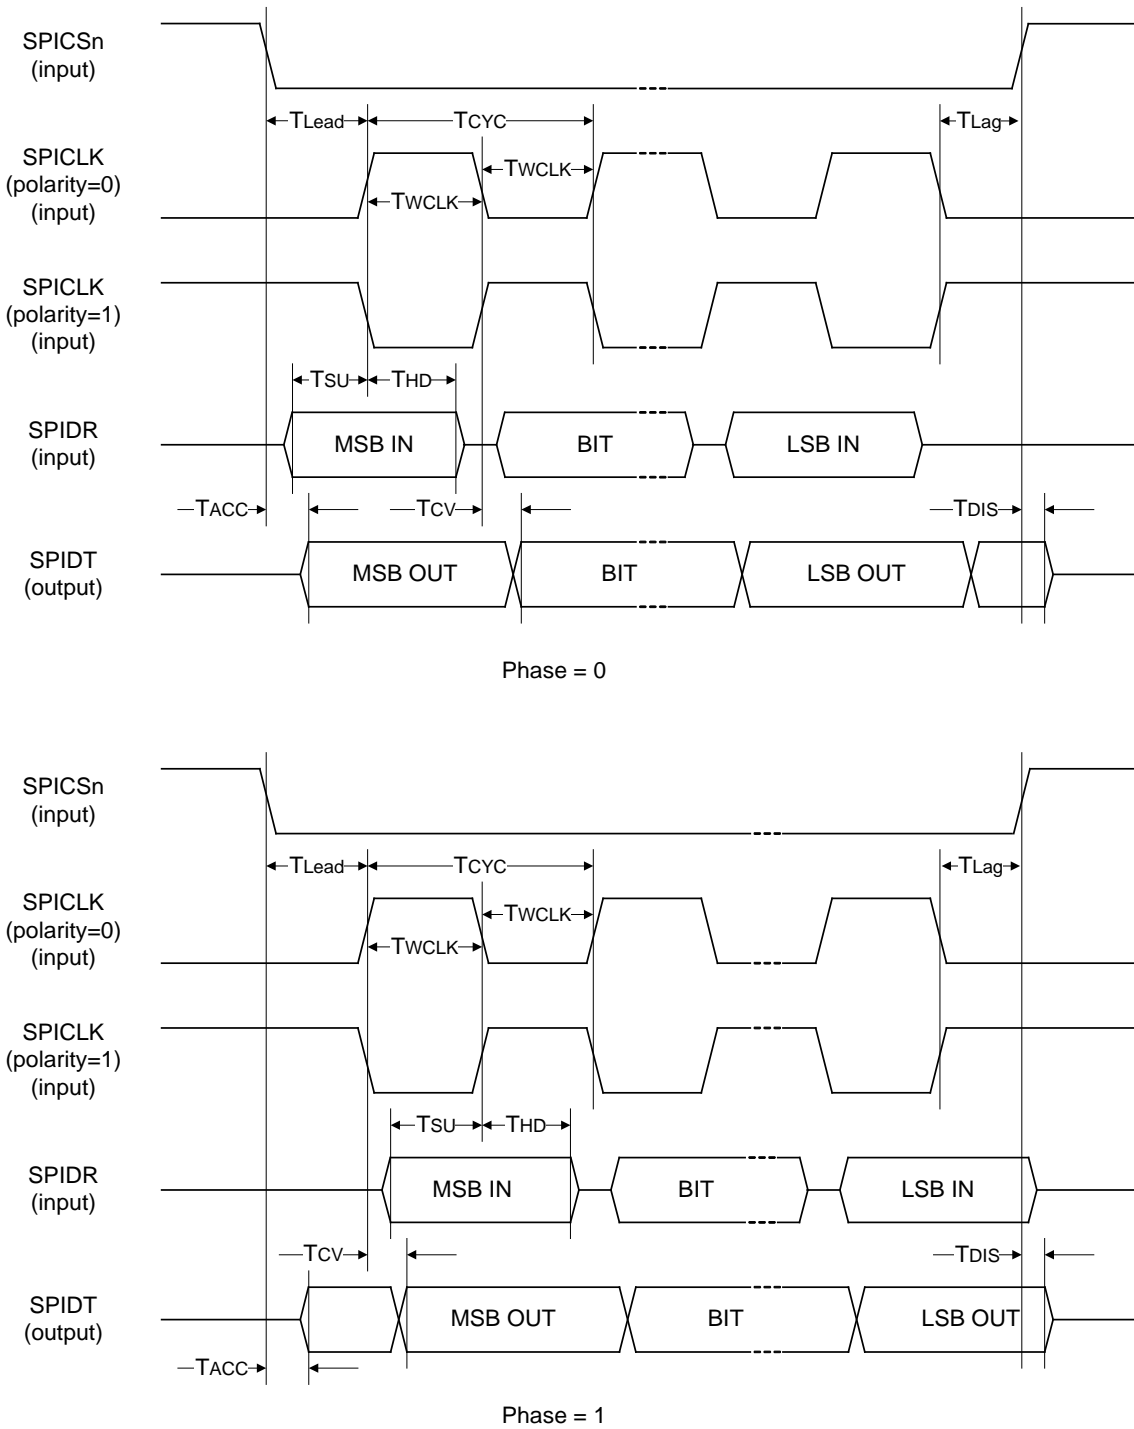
SPICSn
(input)

TLead
TCYC
TLag

SPICLK
(polarity=0)
(input)

TWCLK
TWCLK

SPICLK
(polarity=1)
(input)

TSU
THD

SPIDR
(input)

MSB IN
BIT
LSB IN

TACC
TCV
TDIS

SPIDT
(output)

MSB OUT
BIT
LSB OUT

Phase = 0

SPICSn
(input)

TLead
TCYC
TLag

SPICLK
(polarity=0)
(input)

TWCLK
TWCLK

SPICLK
(polarity=1)
(input)

TSU
THD

SPIDR
(input)

MSB IN
BIT
LSB IN

TCV
TDIS

SPIDT
(output)

MSB OUT
BIT
LSB OUT

TACC

Phase = 1